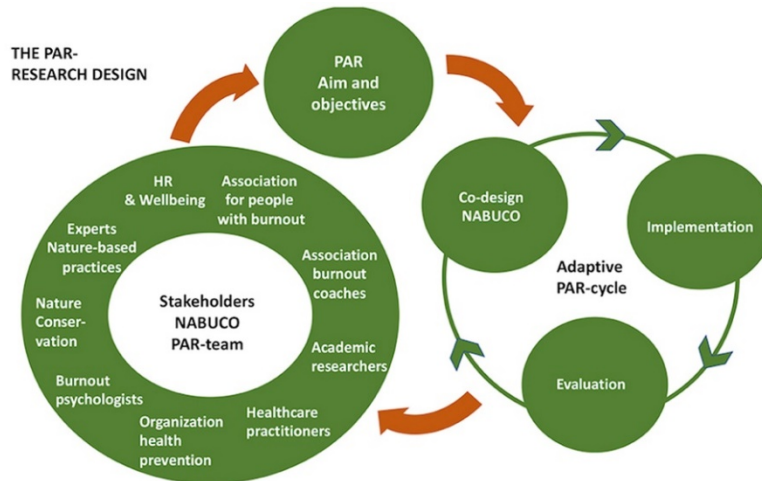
THE PAR-RESEARCH DESIGN

PAR
Aim and objectives

HR
& Wellbeing

Association for people with burnout

Experts
Nature-based practices

Association burnout coaches

Nature Conservation

Stakeholders
NABUCO
PAR-team

Academic researchers

Burnout psychologists

Organization health prevention

Healthcare practitioners

Co-design
NABUCO

Implementation

Adaptive
PAR-cycle

Evaluation